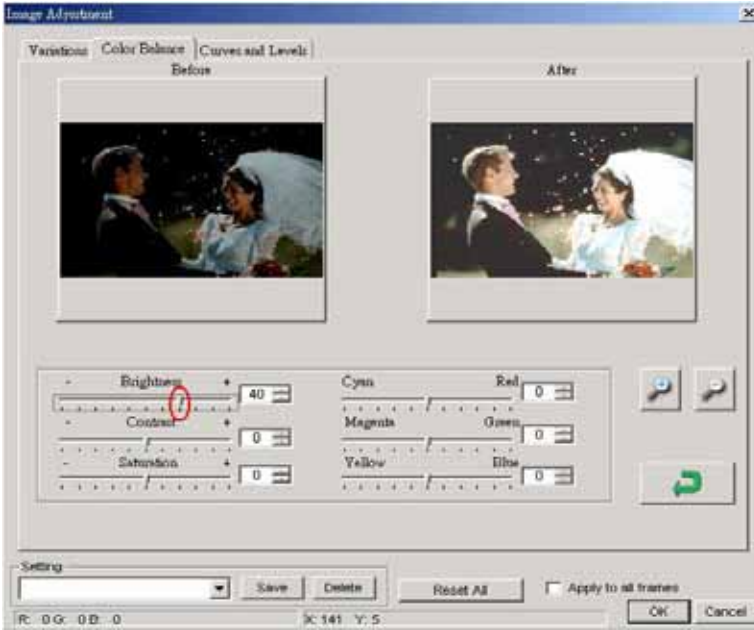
Image Adjustment

Variations | Color Balance | Curves and Levels

Before

After

- Brightness + 40

- Contrast + 0

- Saturation + 0

Cyan Red 0

Magenta Green 0

Yellow Blue 0

Setting

Save

Delete

Reset All

Apply to all frames

OK

Cancel

R: 0 G: 0 B: 0

X: 141 Y: 5